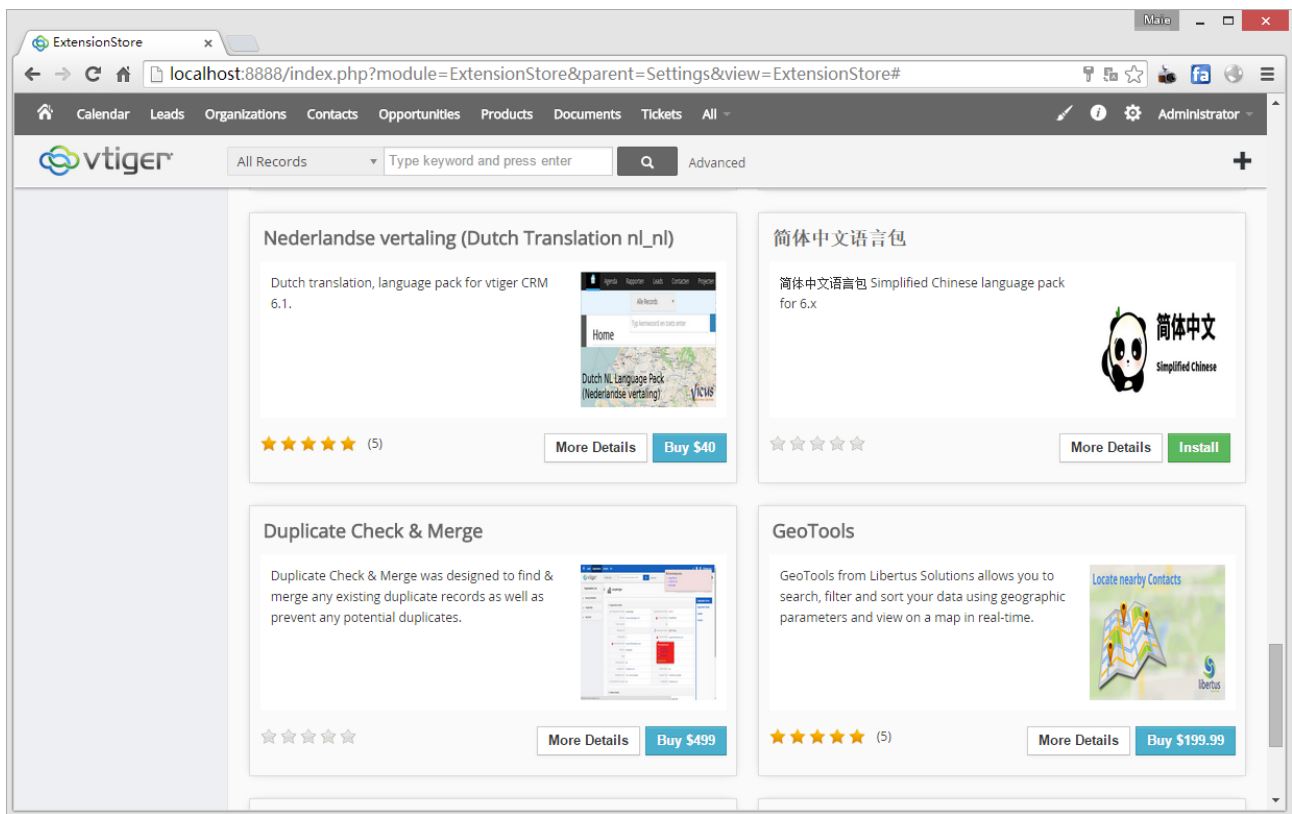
Marie

ExtensionStore ×

localhost:8888/index.php?module=ExtensionStore&parent=Settings&view=ExtensionStore#

Calendar Leads Organizations Contacts Opportunities Products Documents Tickets All

Administrator

vtiger

All Records

Type keyword and press enter

Advanced

+

Nederlandse vertaling (Dutch Translation nl_nl)

Dutch translation, language pack for vtiger CRM 6.1.

Agenda Rapporten Leads Contacten Projecten

Alle Records

Home

Dutch NL Language Pack (Nederlandse vertaling)

(5)

More Details

Buy $40

简体中文语言包

简体中文语言包 Simplified Chinese language pack for 6.x

简体中文

Simplified Chinese

More Details

Install

Duplicate Check & Merge

Duplicate Check & Merge was designed to find & merge any existing duplicate records as well as prevent any potential duplicates.

vtiger

More Details

Buy $499

GeoTools

GeoTools from Libertus Solutions allows you to search, filter and sort your data using geographic parameters and view on a map in real-time.

Locate nearby Contacts

libertus

(5)

More Details

Buy $199.99